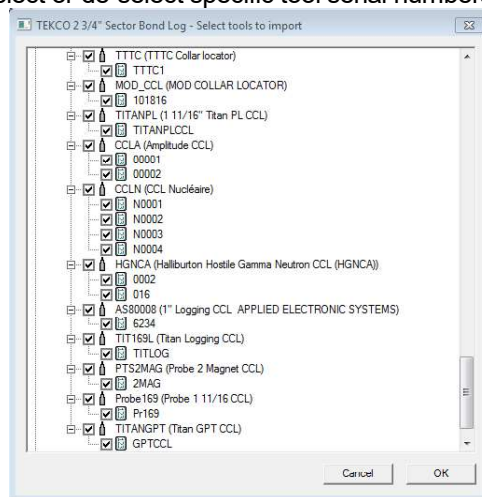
elect or de-select specific tool serial numbers

TEKCO 2 3/4" Sector Bond Log - Select tools to import

TTTC (TTTC Collar locator)
TTTC1
MOD_CCL (MOD COLLAR LOCATOR)
101816
TITANPL (1 11/16" Titan PL CCL)
TITANPLCCL
CCLA (Amplitude CCL)
00001
00002
CCLN (CCL Nucléaire)
N0001
N0002
N0003
N0004
HGNCA (Halliburton Hostile Gamma Neutron CCL (HGNCA))
0002
016
AS80008 (1" Logging CCL APPLIED ELECTRONIC SYSTEMS)
6234
TIT169L (Titan Logging CCL)
TITLOG
PTS2MAG (Probe 2 Magnet CCL)
2MAG
Probe169 (Probe 1 11/16 CCL)
Pr169
TITANGPT (Titan GPT CCL)
GPTCCL

Cancel
OK